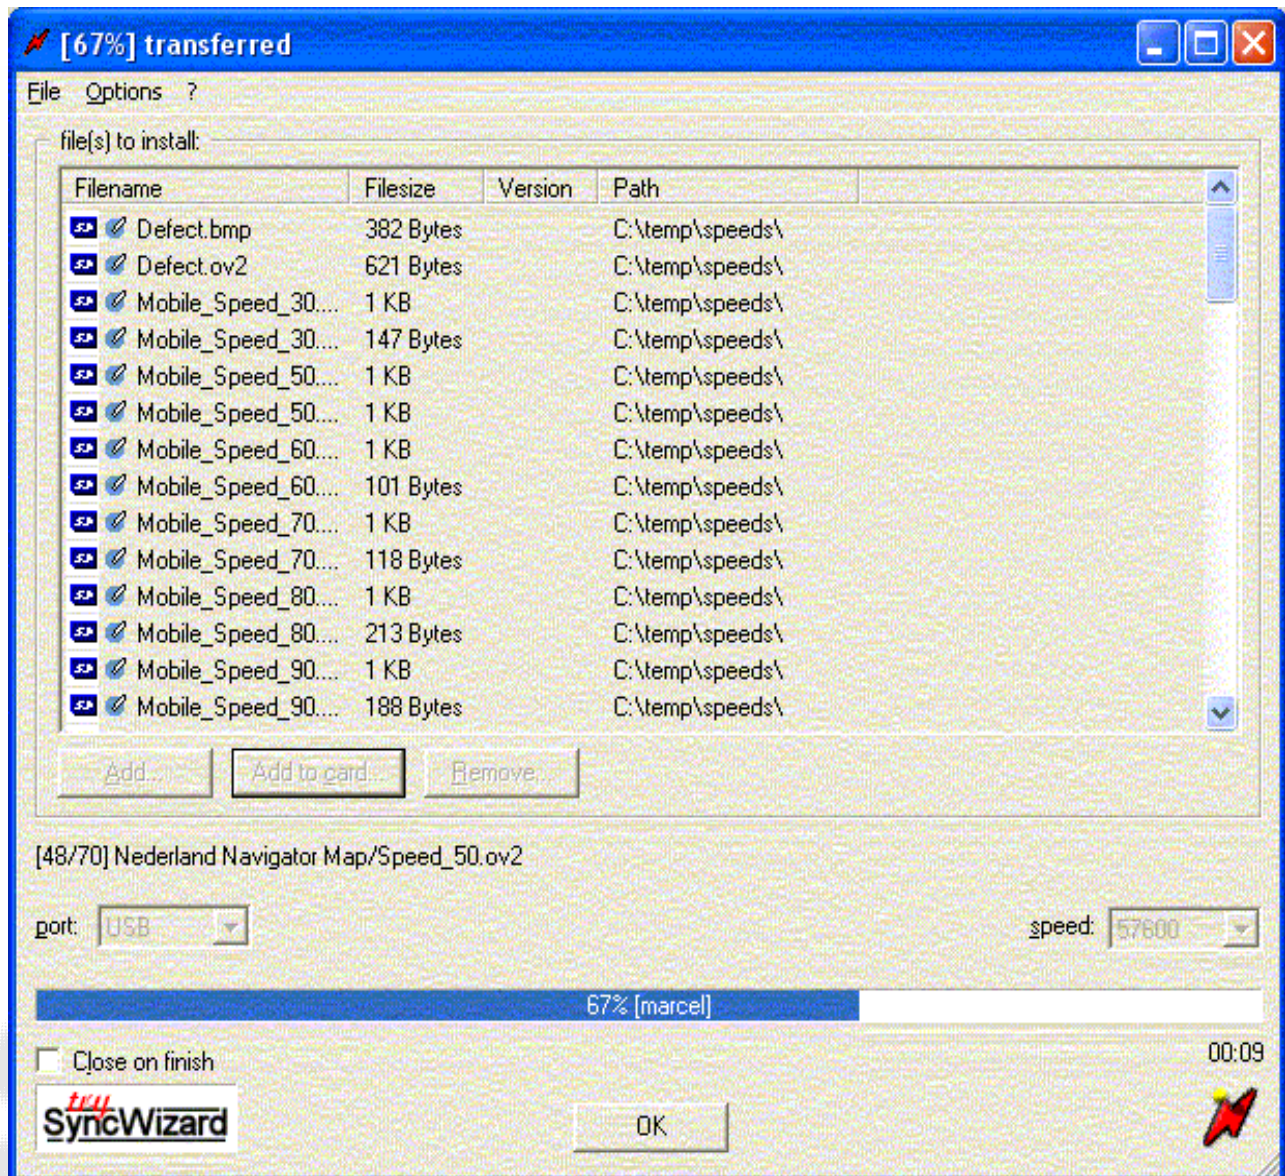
[67%] transferred

File Options ?

file(s) to install:

| Filename | Filesize | Version | Path |
|---|---|---|---|
| Defect.bmp | 382 Bytes | | C:\temp\speeds\ |
| Defect.ov2 | 621 Bytes | | C:\temp\speeds\ |
| Mobile_Speed_30.... | 1 KB | | C:\temp\speeds\ |
| Mobile_Speed_30.... | 147 Bytes | | C:\temp\speeds\ |
| Mobile_Speed_50.... | 1 KB | | C:\temp\speeds\ |
| Mobile_Speed_50.... | 1 KB | | C:\temp\speeds\ |
| Mobile_Speed_60.... | 1 KB | | C:\temp\speeds\ |
| Mobile_Speed_60.... | 101 Bytes | | C:\temp\speeds\ |
| Mobile_Speed_70.... | 1 KB | | C:\temp\speeds\ |
| Mobile_Speed_70.... | 118 Bytes | | C:\temp\speeds\ |
| Mobile_Speed_80.... | 1 KB | | C:\temp\speeds\ |
| Mobile_Speed_80.... | 213 Bytes | | C:\temp\speeds\ |
| Mobile_Speed_90.... | 1 KB | | C:\temp\speeds\ |
| Mobile_Speed_90.... | 188 Bytes | | C:\temp\speeds\ |

Add... Add to card... Remove...

[48/70] Nederland Navigator Map/Speed_50.ov2

port: USB

speed: 57600

67% [marcel]

Close on finish

00:09

try SyncWizard

OK